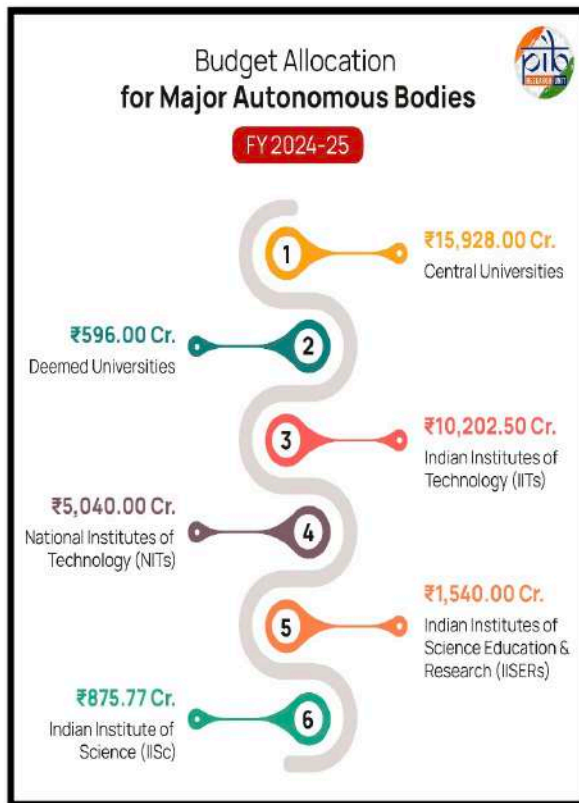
Budget Allocation
for Major Autonomous Bodies

FY 2024-25

pib

1
₹15,928.00 Cr.
Central Universities

2
₹596.00 Cr.
Deemed Universities

3
₹10,202.50 Cr.
Indian Institutes of Technology (IITs)

4
₹5,040.00 Cr.
National Institutes of Technology (NITs)

5
₹1,540.00 Cr.
Indian Institutes of Science Education & Research (IISERs)

6
₹875.77 Cr.
Indian Institute of Science (IISc)